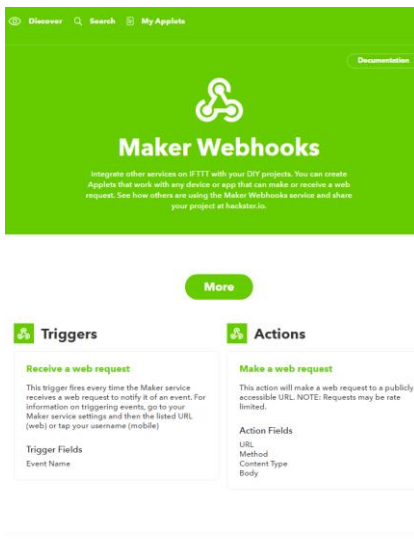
Discover Search My Applets

Documentation

Maker Webhooks

Integrate other services on IFTTT with your DIY projects. You can create Applets that work with any device or app that can make or receive a web request. See how others are using the Maker Webhooks service and share your project at hackster.io.

More

Triggers

Receive a web request

This trigger fires every time the Maker service receives a web request to notify it of an event. For information on triggering events, go to your Maker service settings and then the listed URL (web) or tap your username (mobile)

Trigger Fields

Event Name

Actions

Make a web request

This action will make a web request to a publicly accessible URL. NOTE: Requests may be rate limited.

Action Fields

URL
Method
Content Type
Body